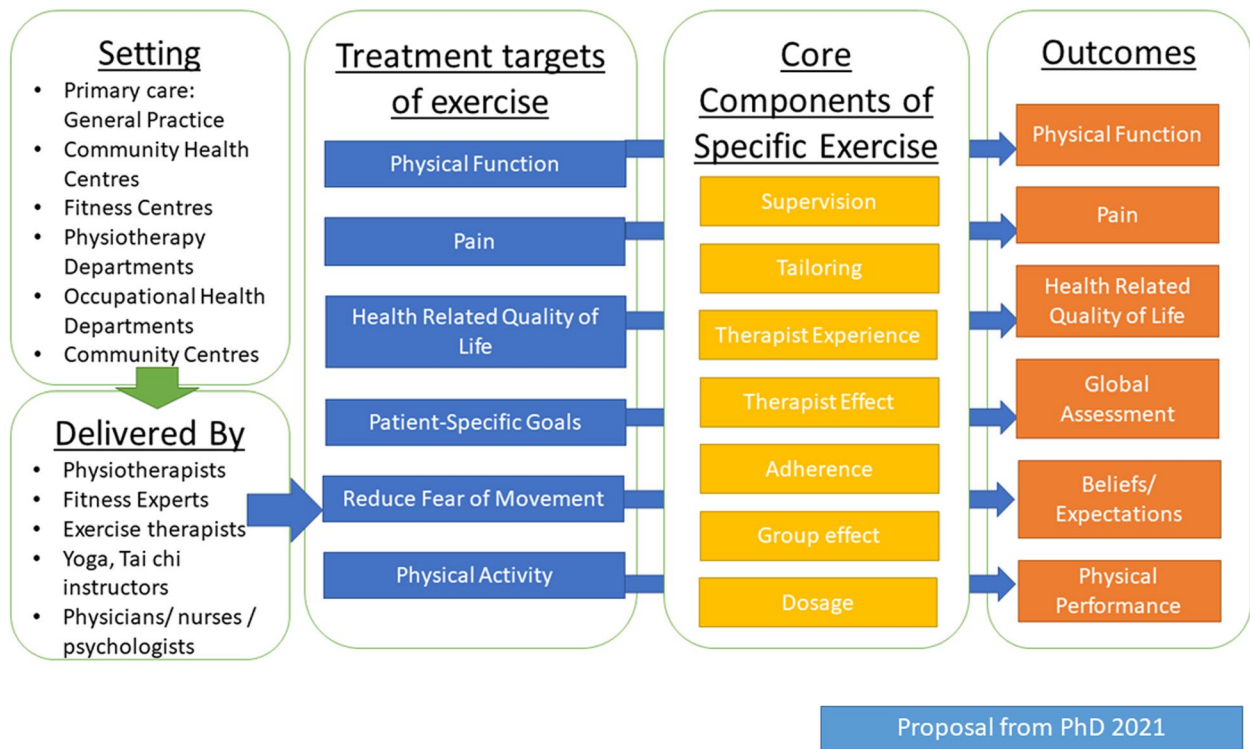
Setting
- Primary care: General Practice
- Community Health Centres
- Fitness Centres
- Physiotherapy Departments
- Occupational Health Departments
- Community Centres

Delivered By
- Physiotherapists
- Fitness Experts
- Exercise therapists
- Yoga, Tai chi instructors
- Physicians/ nurses / psychologists

Treatment targets of exercise

Physical Function

Pain

Health Related Quality of Life

Patient-Specific Goals

Reduce Fear of Movement

Physical Activity

Core Components of Specific Exercise

Supervision

Tailoring

Therapist Experience

Therapist Effect

Adherence

Group effect

Dosage

Outcomes

Physical Function

Pain

Health Related Quality of Life

Global Assessment

Beliefs/ Expectations

Physical Performance

Proposal from PhD 2021